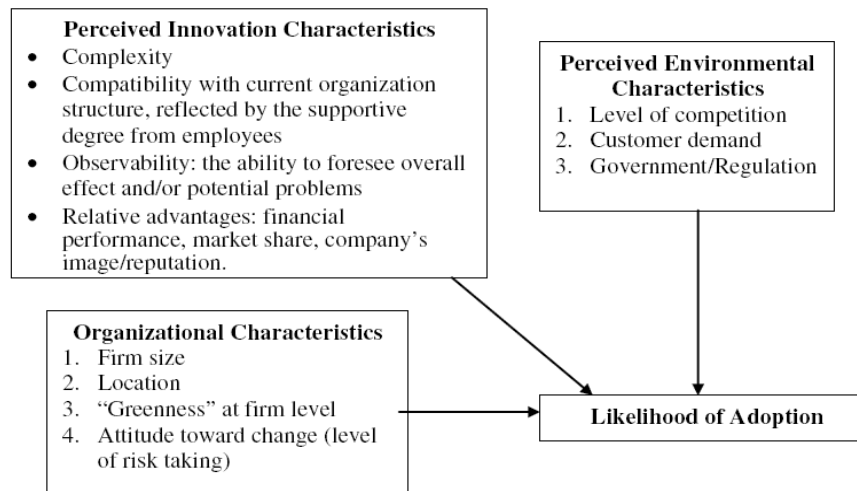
Perceived Innovation Characteristics
- Complexity
- Compatibility with current organization structure, reflected by the supportive degree from employees
- Observability: the ability to foresee overall effect and/or potential problems
- Relative advantages: financial performance, market share, company's image/reputation.

Perceived Environmental Characteristics
1. Level of competition
2. Customer demand
3. Government/Regulation

Organizational Characteristics
1. Firm size
2. Location
3. "Greenness" at firm level
4. Attitude toward change (level of risk taking)

Likelihood of Adoption